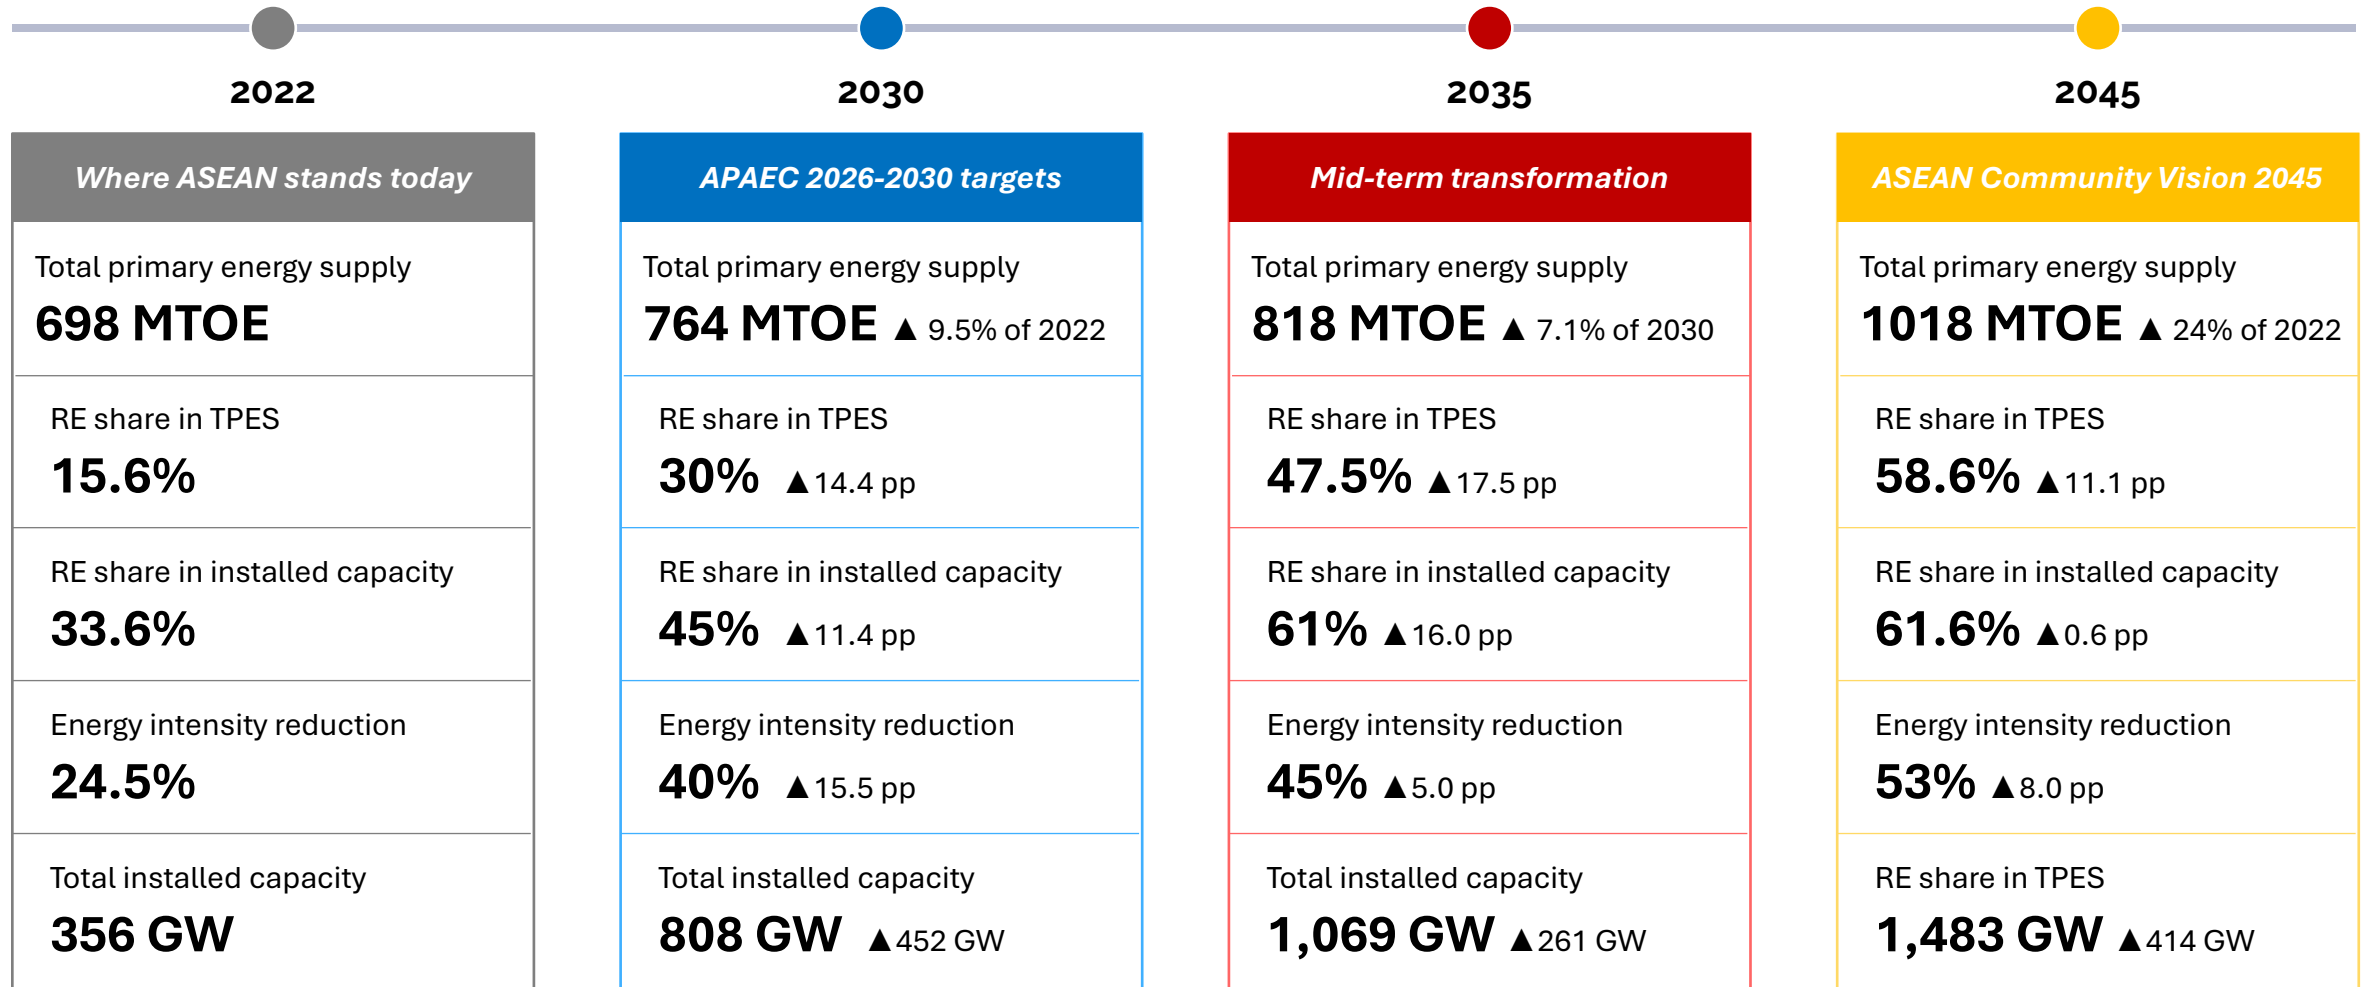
2022

Where ASEAN stands today

Total primary energy supply
698 MTOE

RE share in TPES
15.6%

RE share in installed capacity
33.6%

Energy intensity reduction
24.5%

Total installed capacity
356 GW

2030

APAEC 2026-2030 targets

Total primary energy supply
764 MTOE ▲ 9.5% of 2022

RE share in TPES
30% ▲14.4 pp

RE share in installed capacity
45% ▲11.4 pp

Energy intensity reduction
40% ▲15.5 pp

Total installed capacity
808 GW ▲452 GW

2035

Mid-term transformation

Total primary energy supply
818 MTOE ▲ 7.1% of 2030

RE share in TPES
47.5% ▲17.5 pp

RE share in installed capacity
61% ▲16.0 pp

Energy intensity reduction
45% ▲5.0 pp

Total installed capacity
1,069 GW ▲261 GW

2045

ASEAN Community Vision 2045

Total primary energy supply
1018 MTOE ▲ 24% of 2022

RE share in TPES
58.6% ▲11.1 pp

RE share in installed capacity
61.6% ▲0.6 pp

Energy intensity reduction
53% ▲8.0 pp

RE share in TPES
1,483 GW ▲414 GW